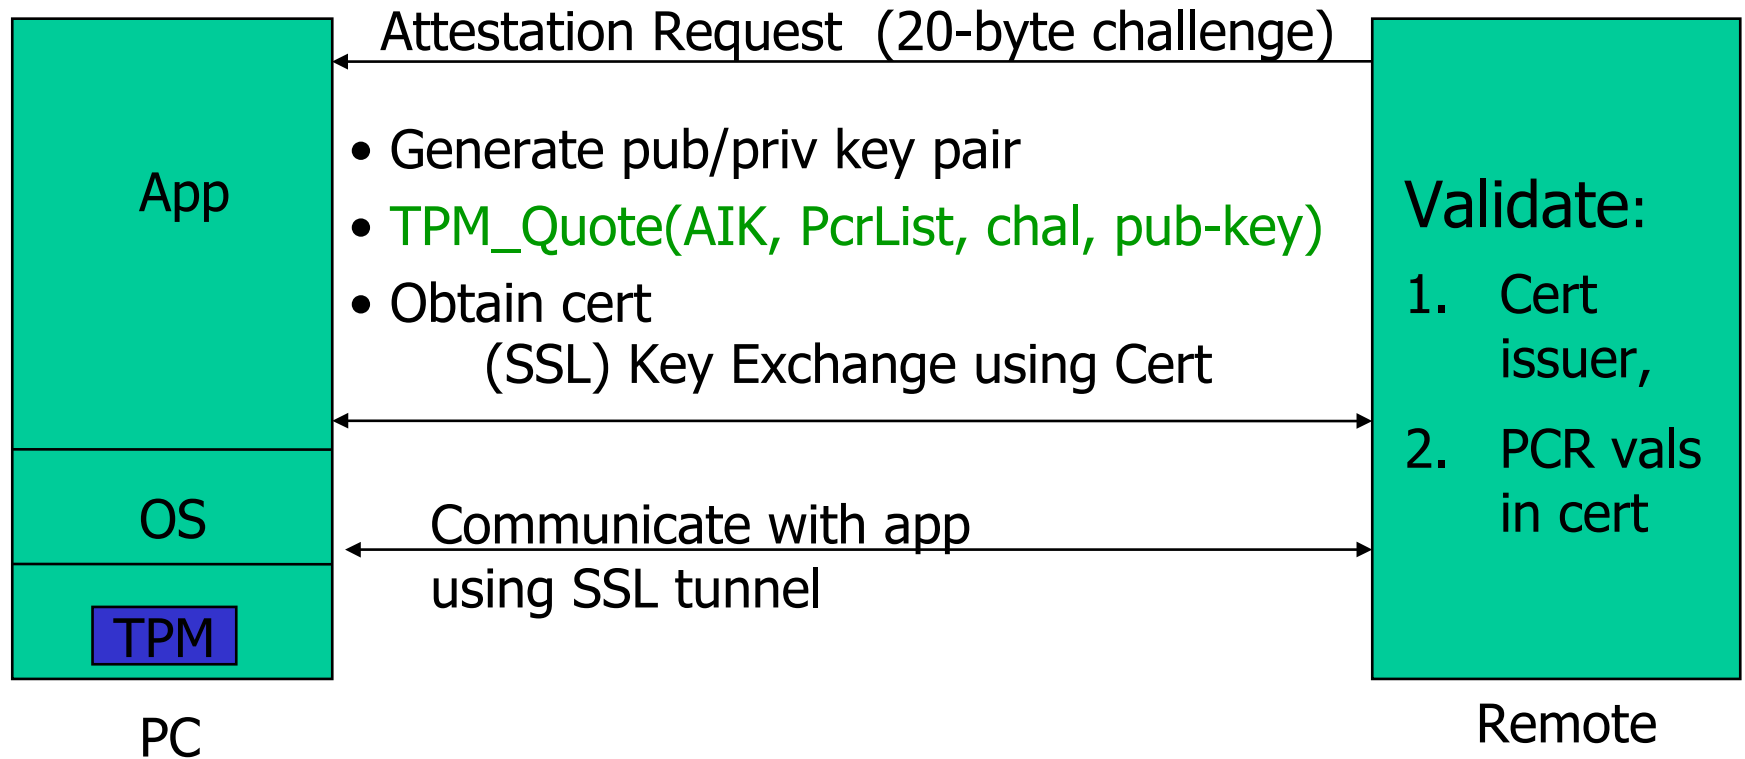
Attestation Request (20-byte challenge)

App

• Generate pub/priv key pair
• TPM_Quote(AIK, PcrList, chal, pub-key)
• Obtain cert

(SSL) Key Exchange using Cert

Validate:
1. Cert issuer,
2. PCR vals in cert

OS

Communicate with app using SSL tunnel

TPM

PC

Remote